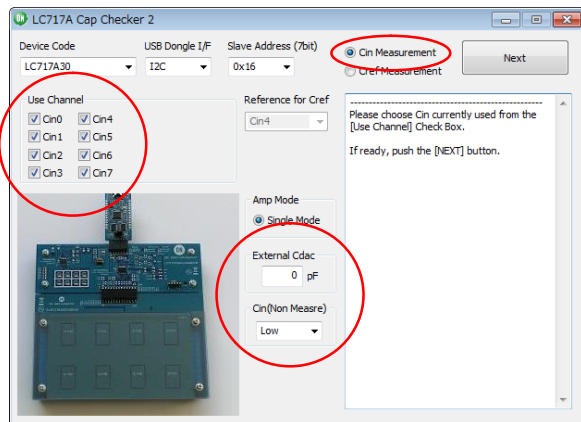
LC717A Cap Checker 2

Device Code
LC717A30

USB Dongle I/F
I2C

Slave Address (7bit)
0x16

Cin Measurement
Cref Measurement

Next

Use Channel
Cin0
Cin4
Cin1
Cin5
Cin2
Cin6
Cin3
Cin7

Reference for Cref
Cin4

------------------------------------------------
Please choose Cin currently used from the [Use Channel] Check Box.

If ready, push the [NEXT] button.

Amp Mode
Single Mode

External Cdac
0 pF

Cin(Non Measre)
Low